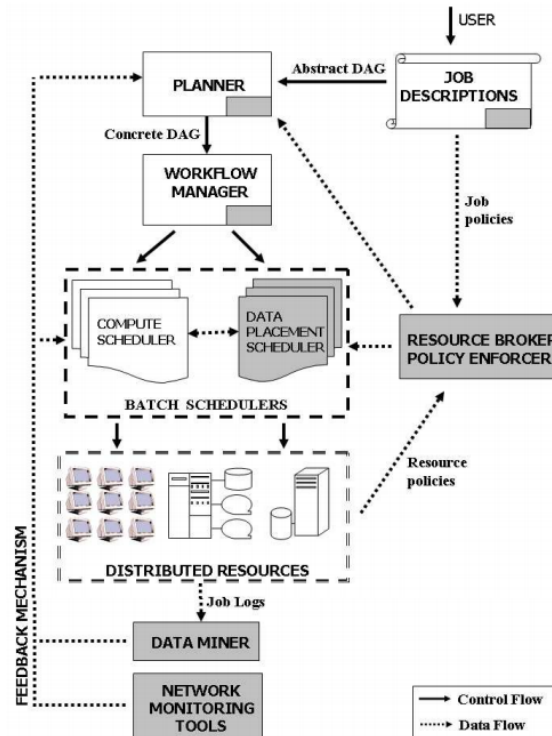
USER

PLANNER

Abstract DAG

JOB DESCRIPTIONS

Concrete DAG

WORKFLOW MANAGER

Job policies

COMPUTE SCHEDULER

DATA PLACEMENT SCHEDULER

RESOURCE BROKER POLICY ENFORCER

BATCH SCHEDULERS

Resource policies

DISTRIBUTED RESOURCES

Job Logs

FEEDBACK MECHANISM

DATA MINER

NETWORK MONITORING TOOLS

Control Flow

Data Flow